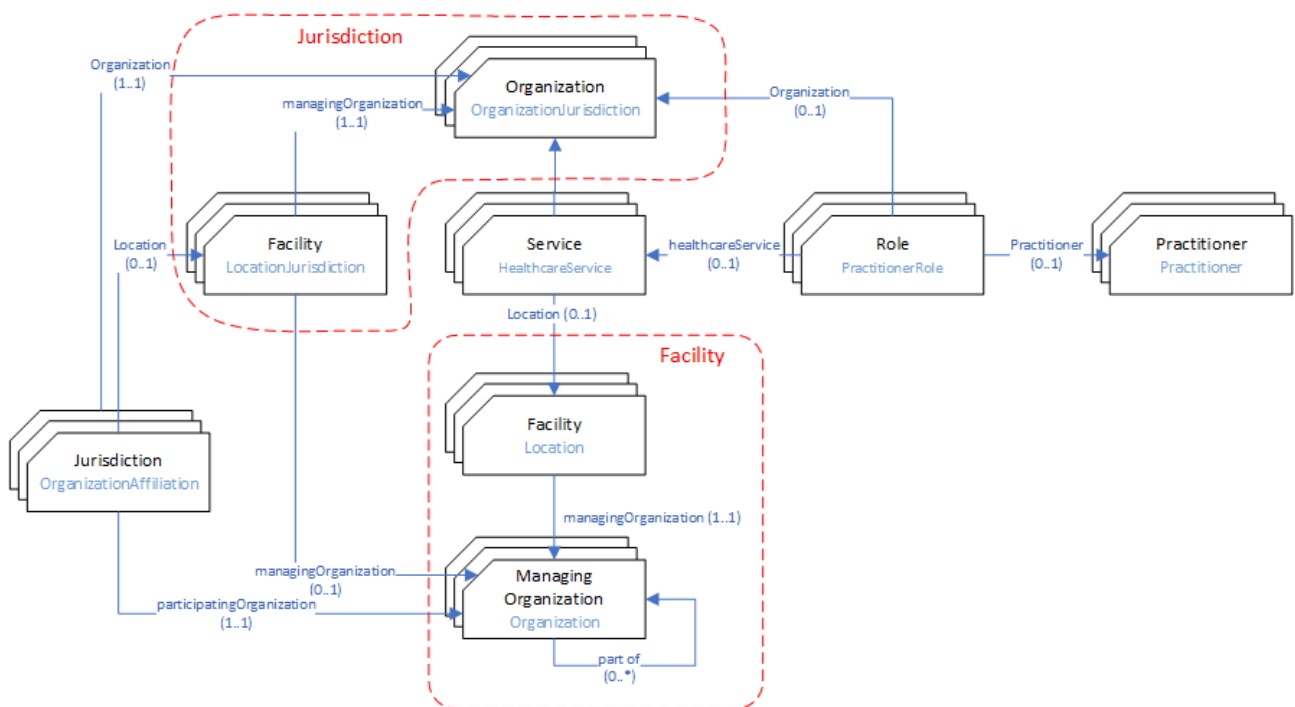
Jurisdiction

Organization
(1..1)

managingOrganization
(1..1)

Organization
OrganizationJurisdiction

Organization
(0..1)

Location
(0..1)

Facility
LocationJurisdiction

Service
HealthcareService

healthcareService
(0..1)

Role
PractitionerRole

Practitioner
(0..1)

Practitioner
Practitioner

Location (0..1)

Facility

Facility
Location

managingOrganization (1..1)

Jurisdiction
OrganizationAffiliation

managingOrganization
(0..1)

participatingOrganization
(1..1)

Managing Organization
Organization

part of
(0..*)